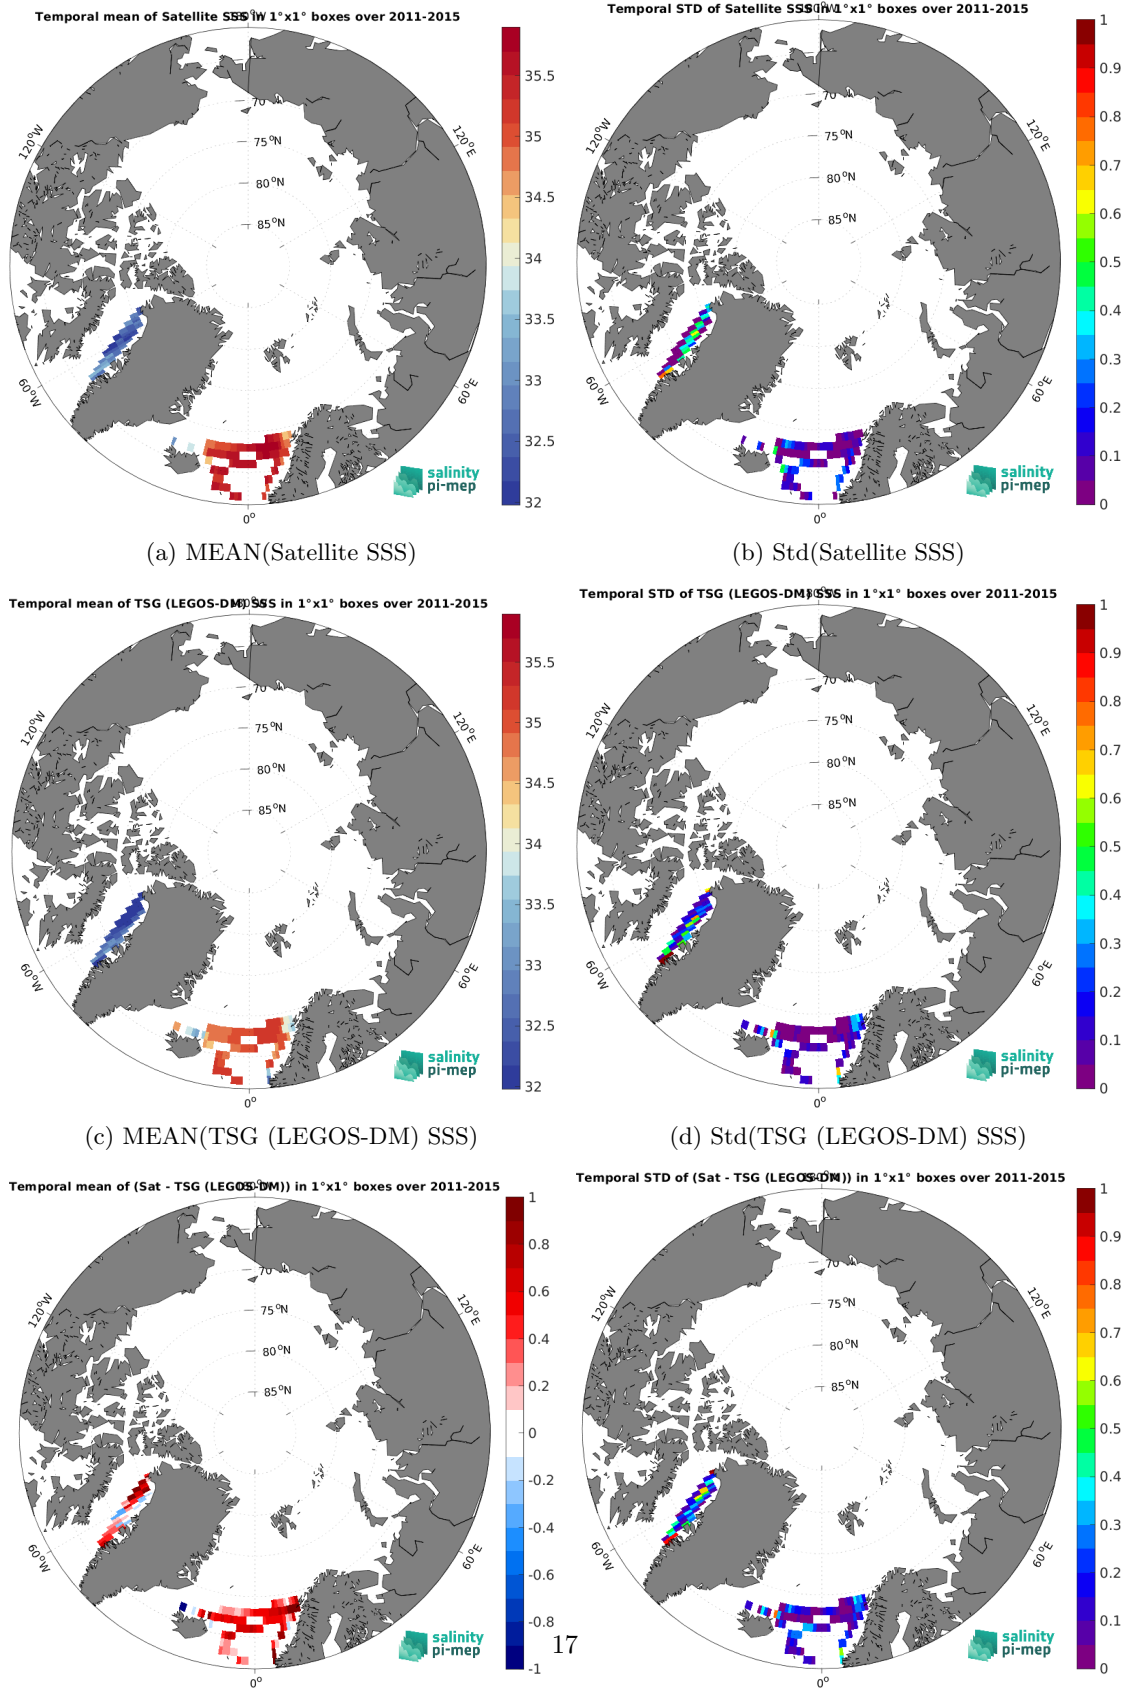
Temporal mean of Satellite SSS in 1°x1° boxes over 2011-2015

70
75$^o$N
80$^o$N
85$^o$N
120$^o$W
120$^o$E
60$^o$W
60$^o$E
0$^o$

35.5
35
34.5
34
33.5
33
32.5
32

salinity pi-mep

(a) MEAN(Satellite SSS)

Temporal STD of Satellite SSS in 1°x1° boxes over 2011-2015

70
75$^o$N
80$^o$N
85$^o$N
120$^o$W
120$^o$E
60$^o$W
60$^o$E
0$^o$

1
0.9
0.8
0.7
0.6
0.5
0.4
0.3
0.2
0.1
0

salinity pi-mep

(b) Std(Satellite SSS)

Temporal mean of TSG (LEGOS-DM) SSS in 1°x1° boxes over 2011-2015

70
75$^o$N
80$^o$N
85$^o$N
120$^o$W
120$^o$E
60$^o$W
60$^o$E
0$^o$

35.5
35
34.5
34
33.5
33
32.5
32

salinity pi-mep

(c) MEAN(TSG (LEGOS-DM) SSS)

Temporal STD of TSG (LEGOS-DM) SSS in 1°x1° boxes over 2011-2015

70
75$^o$N
80$^o$N
85$^o$N
120$^o$W
120$^o$E
60$^o$W
60$^o$E
0$^o$

1
0.9
0.8
0.7
0.6
0.5
0.4
0.3
0.2
0.1
0

salinity pi-mep

(d) Std(TSG (LEGOS-DM) SSS)

Temporal mean of (Sat - TSG (LEGOS-DM)) in 1°x1° boxes over 2011-2015

70
75$^o$N
80$^o$N
85$^o$N
120$^o$W
120$^o$E
60$^o$W
60$^o$E
0$^o$

1
0.8
0.6
0.4
0.2
0
-0.2
-0.4
-0.6
-0.8
-1

salinity pi-mep

17

Temporal STD of (Sat - TSG (LEGOS-DM)) in 1°x1° boxes over 2011-2015

70
75$^o$N
80$^o$N
85$^o$N
120$^o$W
120$^o$E
60$^o$W
60$^o$E
0$^o$

1
0.9
0.8
0.7
0.6
0.5
0.4
0.3
0.2
0.1
0

salinity pi-mep